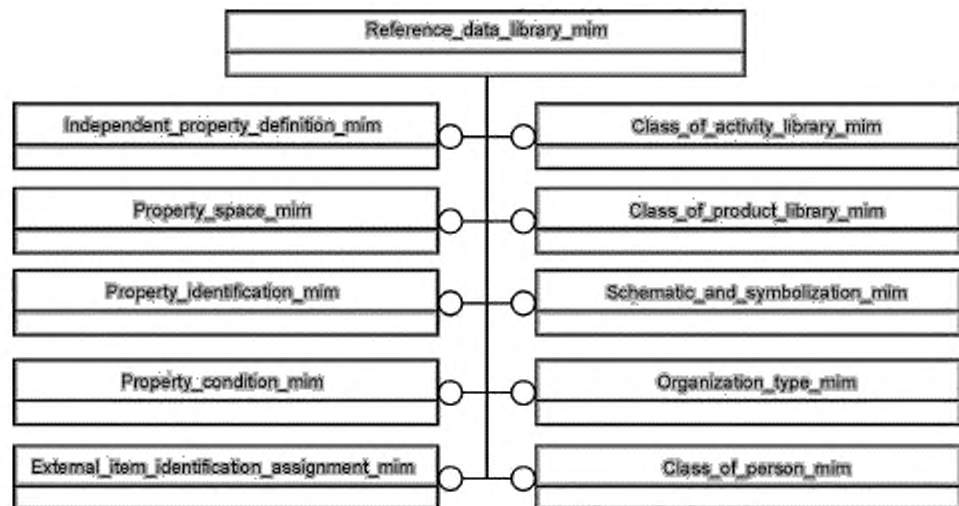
Reference_data_library_mim

Independent_property_definition_mim

Class_of_activity_library_mim

Property_space_mim

Class_of_product_library_mim

Property_identification_mim

Schematic_and_symbolization_mim

Property_condition_mim

Organization_type_mim

External_item_identification_assignment_mim

Class_of_person_mim